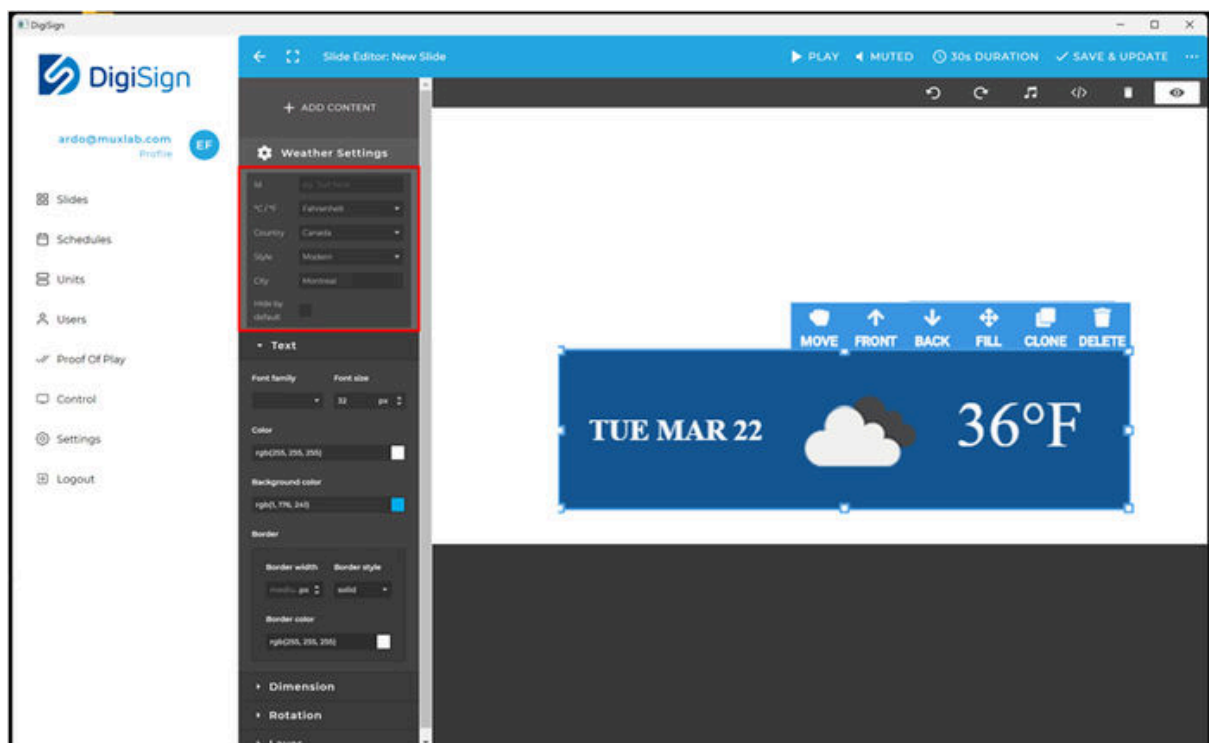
DigiSign

DigiSign

ardo@muxlab.com
Profile
EF

Slides
Schedules
Units
Users
Proof Of Play
Control
Settings
Logout

Slide Editor: New Slide

PLAY
MUTED
30s DURATION
SAVE & UPDATE

+ ADD CONTENT

Weather Settings

Id
°C / °F Fahrenheit
Country Canada
Style Modern
City Montreal
Hide by default

Text

Font family
Font size
32 px

Color
rgb(255, 255, 255)

Background color
rgb(1, 176, 240)

Border

Border width
Border style
medium px
solid

Border color
rgb(255, 255, 255)

Dimension
Rotation

MOVE FRONT BACK FILL CLONE DELETE

TUE MAR 22
36°F